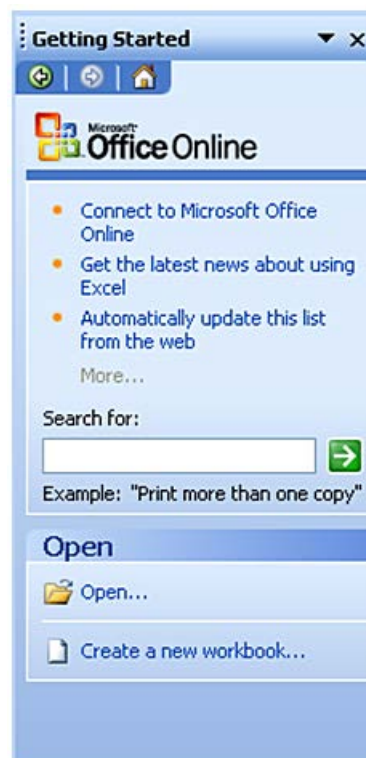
Getting Started

Microsoft Office Online

- Connect to Microsoft Office Online
- Get the latest news about using Excel
- Automatically update this list from the web

More...

Search for:

Example: "Print more than one copy"

Open

Open...

Create a new workbook...